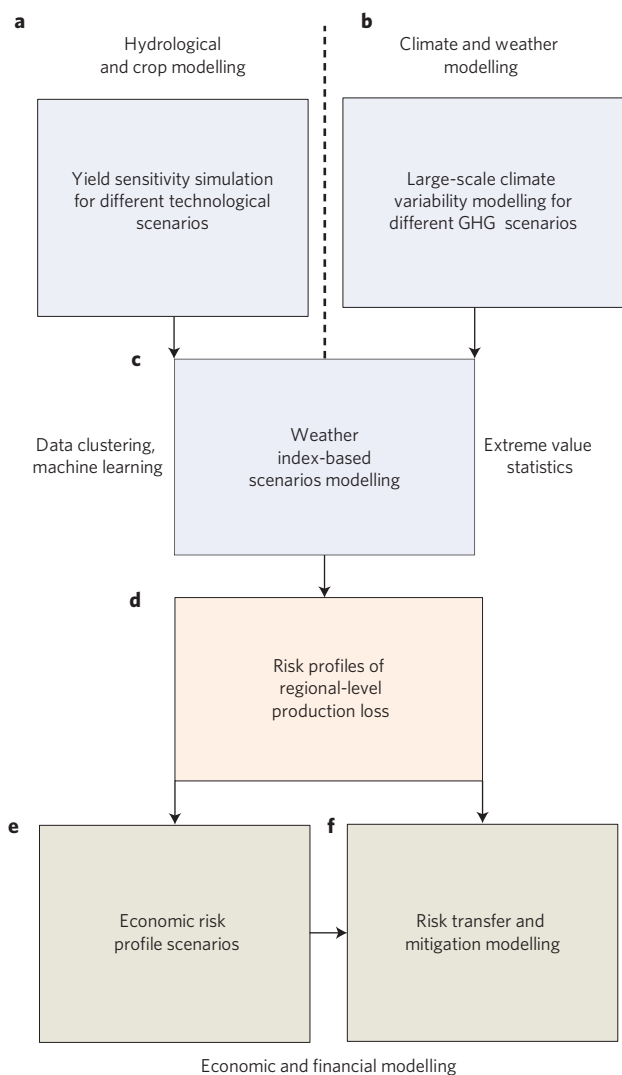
a

Hydrological and crop modelling

b

Climate and weather modelling

Yield sensitivity simulation for different technological scenarios

Large-scale climate variability modelling for different GHG scenarios

c

Data clustering, machine learning

Weather index-based scenarios modelling

Extreme value statistics

d

Risk profiles of regional-level production loss

e

f

Economic risk profile scenarios

Risk transfer and mitigation modelling

Economic and financial modelling